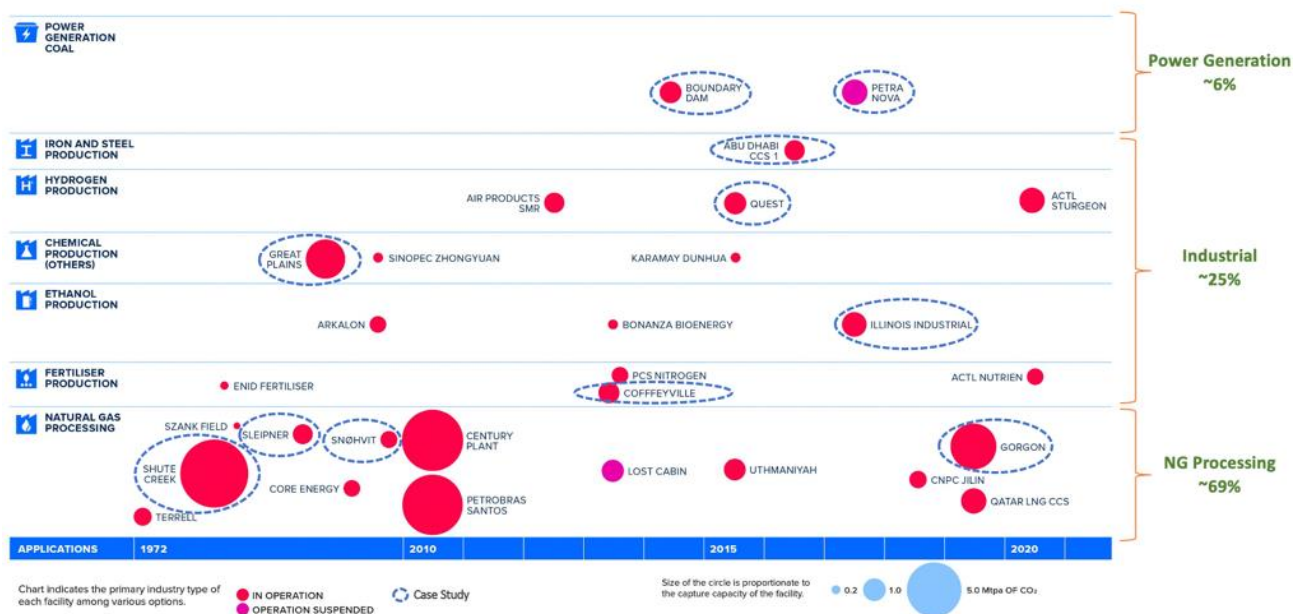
POWER GENERATION COAL

BOUNDARY DAM

PETRA NOVA

Power Generation ~6%

IRON AND STEEL PRODUCTION

ABU DHABI CCS 1

HYDROGEN PRODUCTION

AIR PRODUCTS SMR

QUEST

ACTL STURGEON

CHEMICAL PRODUCTION (OTHERS)

GREAT PLAINS

SINOPEC ZHONGYUAN

KARAMAY DUNHUA

Industrial ~25%

ETHANOL PRODUCTION

ARKALON

BONANZA BIOENERGY

ILLINOIS INDUSTRIAL

FERTILISER PRODUCTION

ENID FERTILISER

PCS NITROGEN

COFFEYVILLE

ACTL NUTRIEN

NATURAL GAS PROCESSING

SZANK FIELD

SLEIPNER

SNØHVIT

CENTURY PLANT

GORGON

NG Processing ~69%

SHUTE CREEK

CORE ENERGY

LOST CABIN

UTHMANIYAH

CNPC JILIN

PETROBRAS SANTOS

QATAR LNG CCS

TERRELL

APPLICATIONS | 1972 | 2010 | 2015 | 2020

Chart indicates the primary industry type of each facility among various options.

IN OPERATION

OPERATION SUSPENDED

Case Study

Size of the circle is proportionate to the capture capacity of the facility.

0.2 1.0 5.0 Mtpa OF $CO_2$